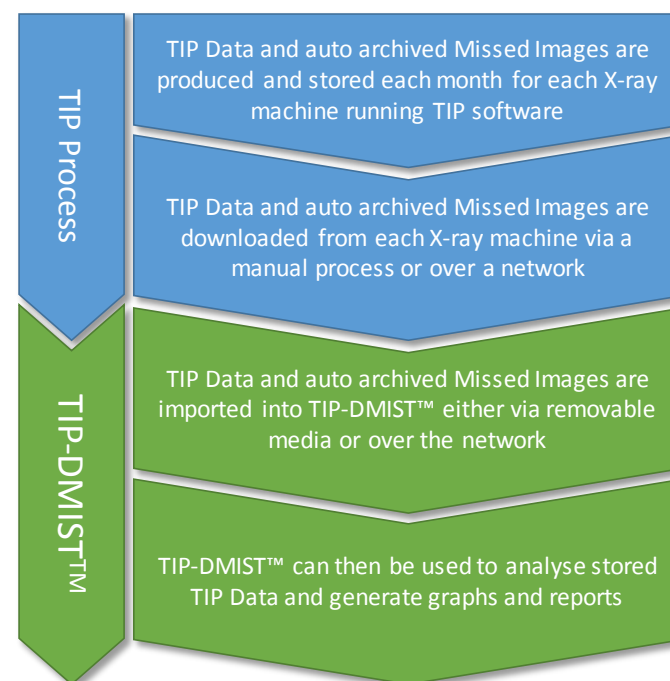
TIP Process

TIP Data and auto archived Missed Images are produced and stored each month for each X-ray machine running TIP software

TIP Data and auto archived Missed Images are downloaded from each X-ray machine via a manual process or over a network

TIP-DMIST™

TIP Data and auto archived Missed Images are imported into TIP-DMIST™ either via removable media or over the network

TIP-DMIST™ can then be used to analyse stored TIP Data and generate graphs and reports